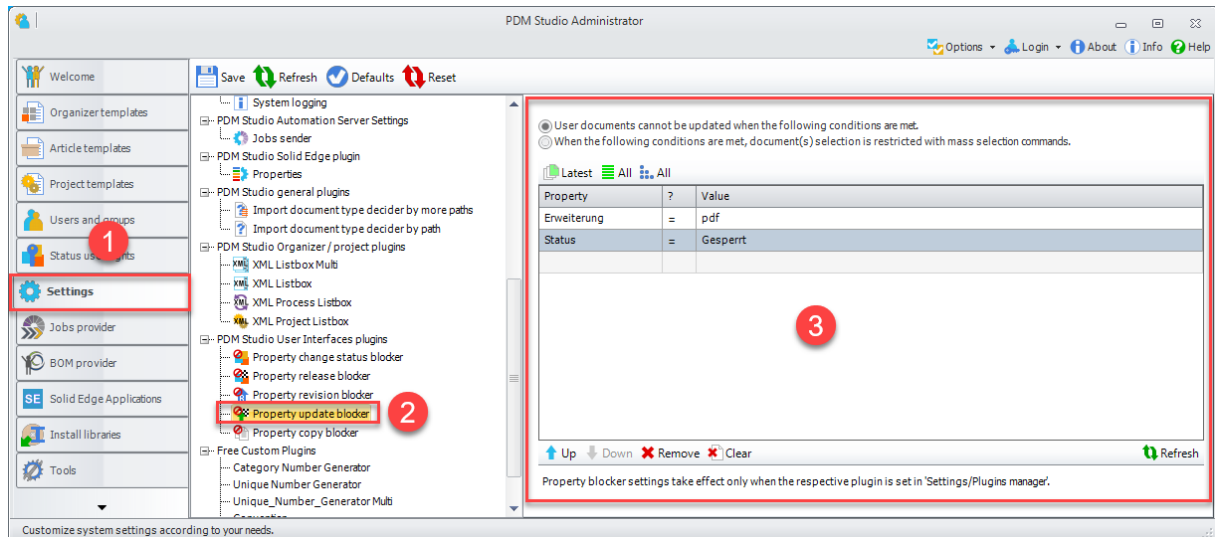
PDM Studio Administrator

Options Login About Info Help

Welcome
Organizer templates
Article templates
Project templates
Users and groups
Status us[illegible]ghts
Settings
Jobs provider
BOM provider
SE Solid Edge Applications
Install libraries
Tools

1

Save Refresh Defaults Reset

System logging
PDM Studio Automation Server Settings
Jobs sender
PDM Studio Solid Edge plugin
Properties
PDM Studio general plugins
Import document type decider by more paths
Import document type decider by path
PDM Studio Organizer / project plugins
XML Listbox Multi
XML Listbox
XML Process Listbox
XML Project Listbox
PDM Studio User Interfaces plugins
Property change status blocker
Property release blocker
Property revision blocker
Property update blocker
Property copy blocker
Free Custom Plugins
Category Number Generator
Unique Number Generator
Unique_Number_Generator Multi

2

User documents cannot be updated when the following conditions are met.
When the following conditions are met, document(s) selection is restricted with mass selection commands.

Latest All All

| Property | ? | Value |
|---|---|---|
| Erweiterung | = | pdf |
| Status | = | Gesperrt |
| | | |

3

Up Down Remove Clear Refresh

Property blocker settings take effect only when the respective plugin is set in 'Settings/Plugins manager'.

Customize system settings according to your needs.